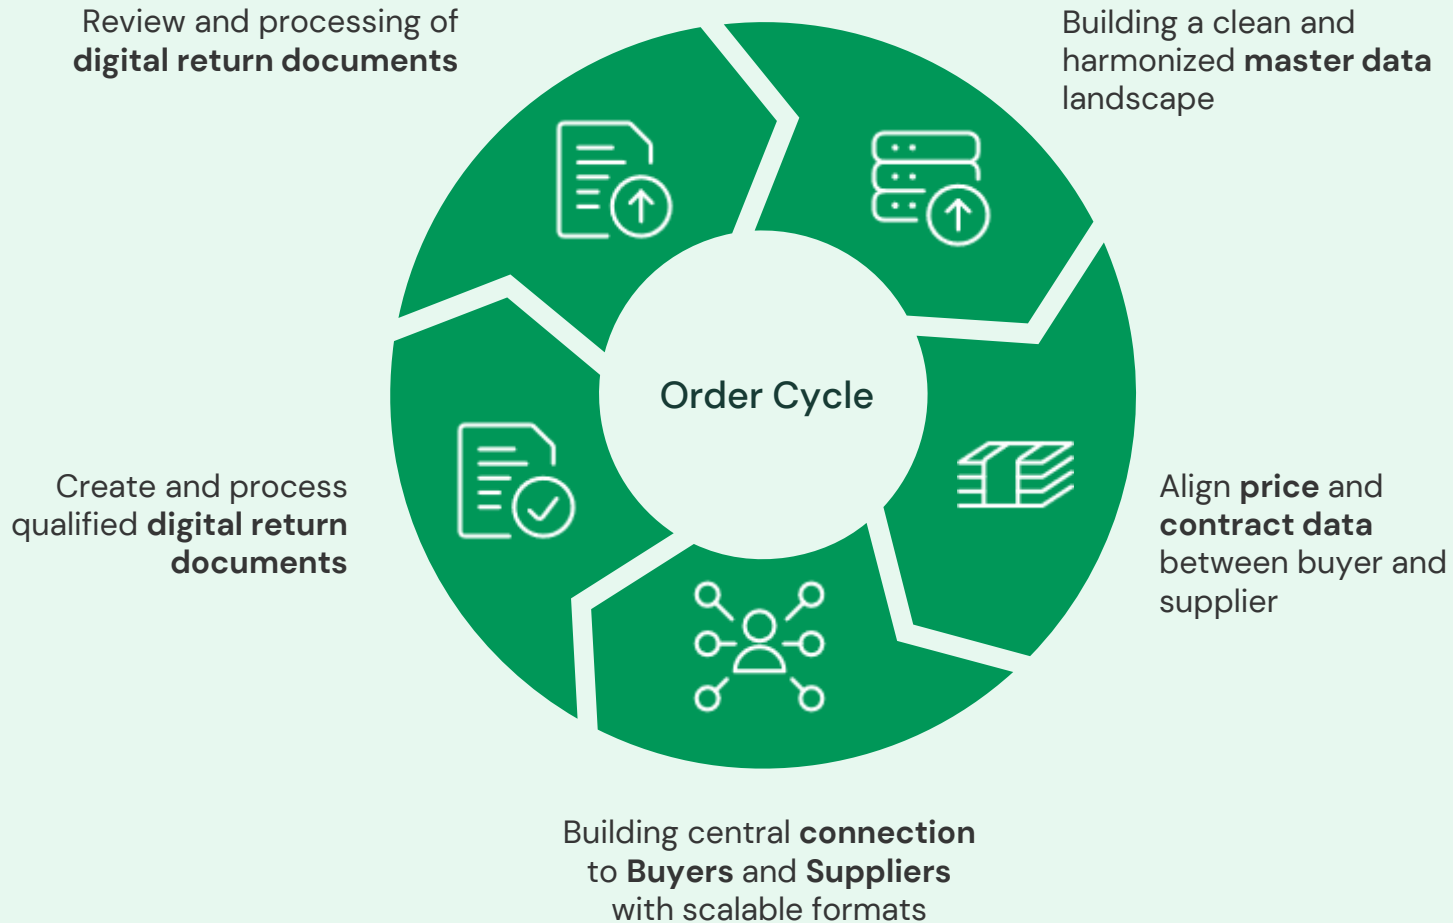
Review and processing of digital return documents

Building a clean and harmonized master data landscape

Order Cycle

Create and process qualified digital return documents

Align price and contract data between buyer and supplier

Building central connection to Buyers and Suppliers with scalable formats